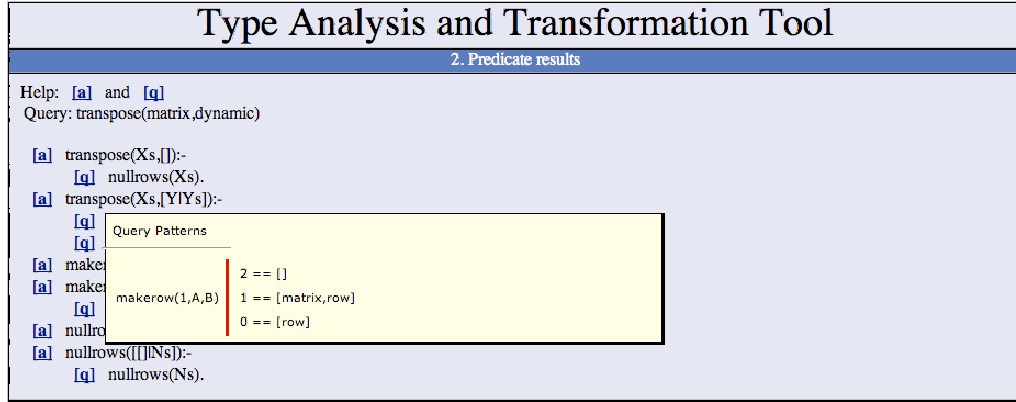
Type Analysis and Transformation Tool

2. Predicate results

Help: [a] and [q]
Query: transpose(matrix,dynamic)

[a] transpose(Xs,[]):-
[q] nullrows(Xs).
[a] transpose(Xs,[Y|Ys]):-
[q] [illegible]
[q] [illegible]
[a] maker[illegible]
[a] maker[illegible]
[q] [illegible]
[a] nullro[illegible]
[a] nullrows([[]|Ns]):-
[q] nullrows(Ns).

Query Patterns

| makerow(1,A,B) | 2 == [] |
|---|---|
| | 1 == [matrix,row] |
| | 0 == [row] |